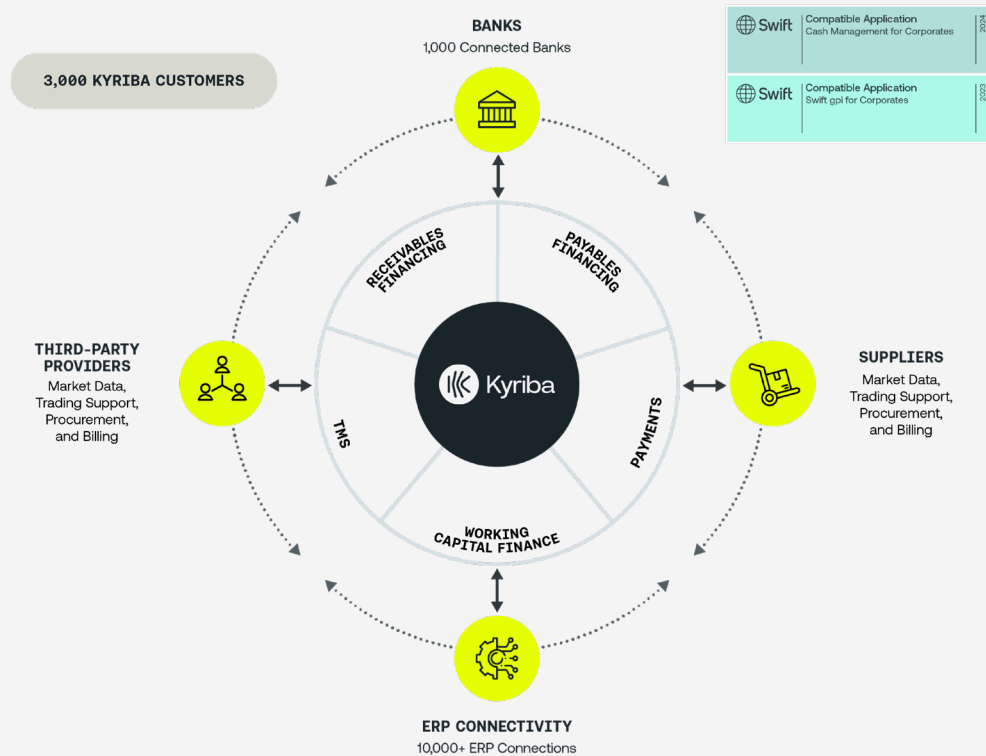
3,000 KYRIBA CUSTOMERS

BANKS
1,000 Connected Banks

Swift
Compatible Application
Cash Management for Corporates
2024

Swift
Compatible Application
Swift gpi for Corporates
2023

RECEIVABLES FINANCING

PAYABLES FINANCING

THIRD-PARTY PROVIDERS
Market Data, Trading Support, Procurement, and Billing

Kyriba

TMS

PAYMENTS

SUPPLIERS
Market Data, Trading Support, Procurement, and Billing

WORKING CAPITAL FINANCE

ERP CONNECTIVITY
10,000+ ERP Connections